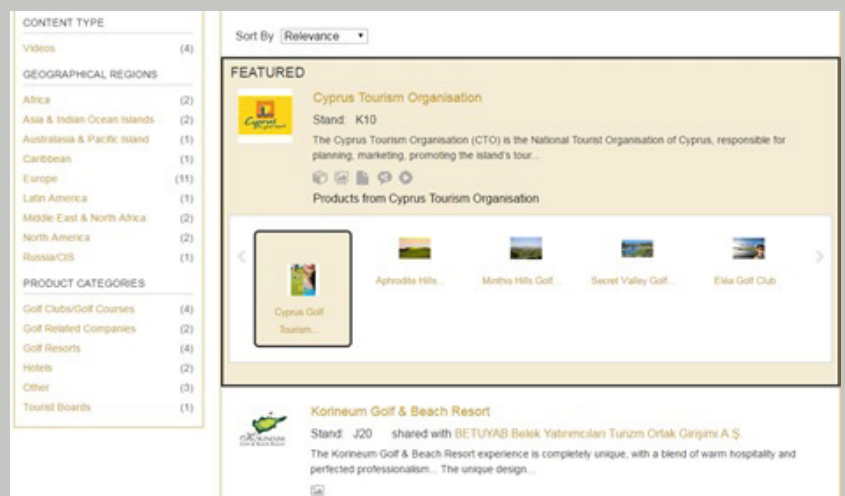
CONTENT TYPE

Videos (4)

GEOGRAPHICAL REGIONS

Africa (2)
Asia & Indian Ocean Islands (2)
Australasia & Pacific Island (1)
Caribbean (1)
Europe (11)
Latin America (1)
Middle East & North Africa (2)
North America (2)
Russia/CIS (1)

PRODUCT CATEGORIES

Golf Clubs/Golf Courses (4)
Golf Related Companies (2)
Golf Resorts (4)
Hotels (2)
Other (3)
Tourist Boards (1)

Sort By Relevance

FEATURED

Cyprus

Cyprus Tourism Organisation

Stand: K10

The Cyprus Tourism Organisation (CTO) is the National Tourist Organisation of Cyprus, responsible for planning, marketing, promoting the island's tour...

Products from Cyprus Tourism Organisation

Cyprus Golf Tourism...

Aphrodite Hills...

Minthis Hills Golf...

Secret Valley Golf...

Elea Golf Club

Korineum Golf & Beach Resort

Stand: J20 shared with BETUYAB Belek Yatırımcıları Turizm Ortak Girişimi A.Ş.

The Korineum Golf & Beach Resort experience is completely unique, with a blend of warm hospitality and perfected professionalism... The unique design...